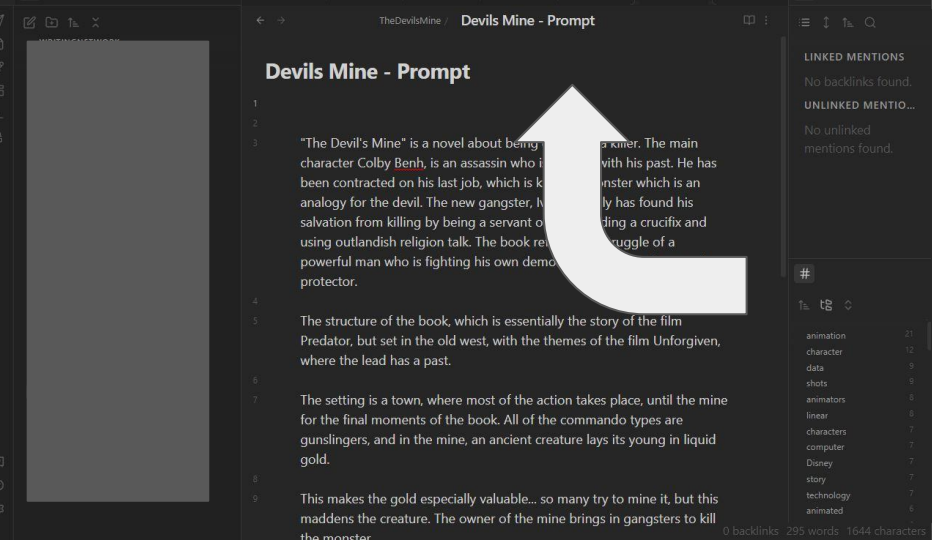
TheDevilsMine / Devils Mine - Prompt

Devils Mine - Prompt

1

2

3 "The Devil's Mine" is a novel about being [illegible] a killer. The main character Colby Benh, is an assassin who i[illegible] with his past. He has been contracted on his last job, which is k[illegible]onster which is an analogy for the devil. The new gangster, I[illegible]ly has found his salvation from killing by being a servant o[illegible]ding a crucifix and using outlandish religion talk. The book re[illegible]ruggle of a powerful man who is fighting his own demo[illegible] protector.

4

5 The structure of the book, which is essentially the story of the film Predator, but set in the old west, with the themes of the film Unforgiven, where the lead has a past.

6

7 The setting is a town, where most of the action takes place, until the mine for the final moments of the book. All of the commando types are gunslingers, and in the mine, an ancient creature lays its young in liquid gold.

8

9 This makes the gold especially valuable... so many try to mine it, but this maddens the creature. The owner of the mine brings in gangsters to kill the monster.

LINKED MENTIONS
No backlinks found.
UNLINKED MENTIO...
No unlinked mentions found.

#

| | |
|---|---|
| animation | 21 |
| character | 12 |
| data | 9 |
| shots | 9 |
| animators | 8 |
| linear | 8 |
| characters | 7 |
| computer | 7 |
| Disney | 7 |
| story | 7 |
| technology | 7 |
| animated | 6 |

0 backlinks 295 words 1644 characters